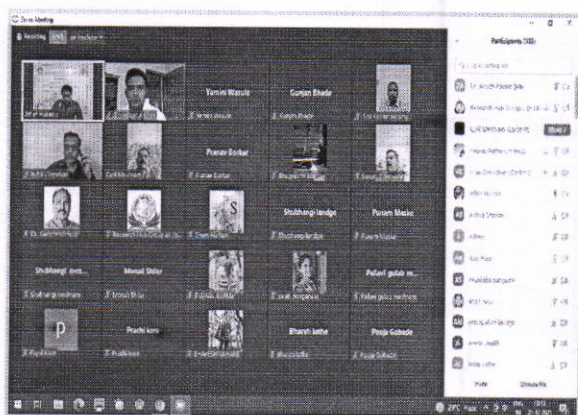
Zoom Meeting

Recording

Participants (30)

Vaman Wasule

Gunjan Bhade

Pranav Borkar

Shubhangi lande

Punam Moske

Shubhangi mes...

Monali Shilar

Pallavi gulab m...

P

Prachi kore

Bharati lothe

Pooja Gabade

Invite

Unmute Me

29°C Haze